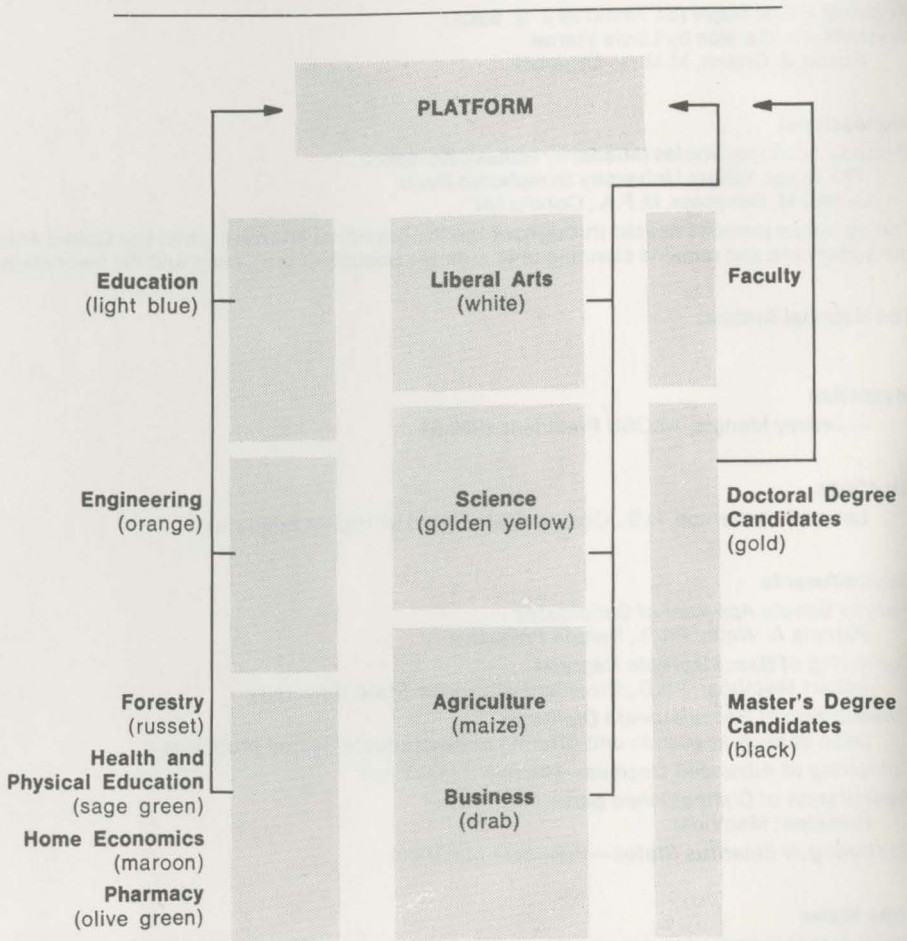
PLATFORM

Education
(light blue)

Liberal Arts
(white)

Faculty

Engineering
(orange)

Science
(golden yellow)

Doctoral Degree Candidates
(gold)

Forestry
(russet)

Health and Physical Education
(sage green)

Home Economics
(maroon)

Pharmacy
(olive green)

Agriculture
(maize)

Business
(drab)

Master's Degree Candidates
(black)